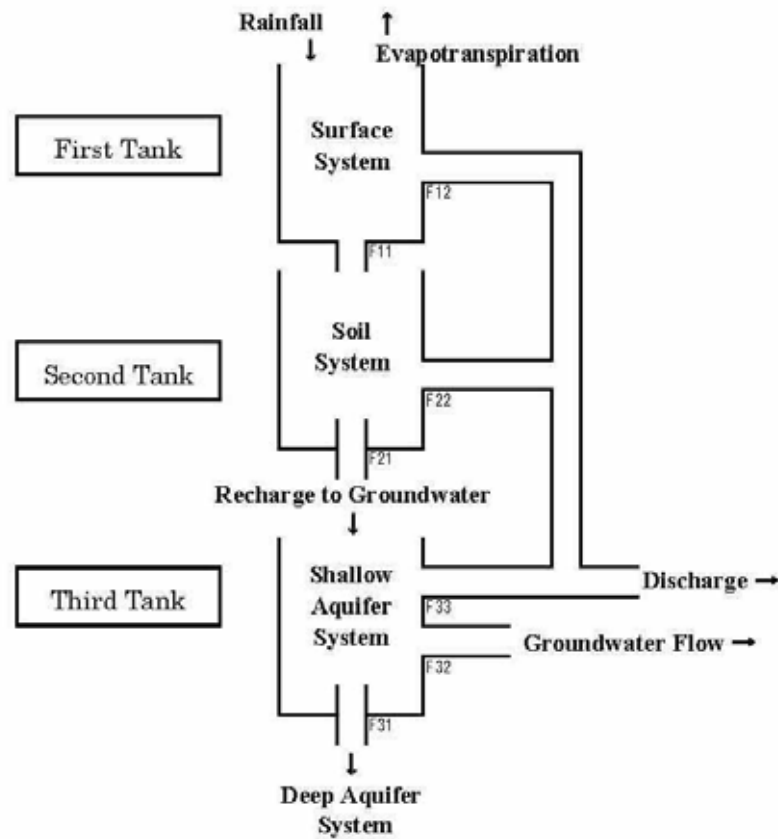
Rainfall ↓
↑ Evapotranspiration

First Tank

Surface System

F12

F11

Second Tank

Soil System

F22

F21

Recharge to Groundwater ↓

Third Tank

Shallow Aquifer System

Discharge →

F33

Groundwater Flow →

F32

F31

↓

Deep Aquifer System